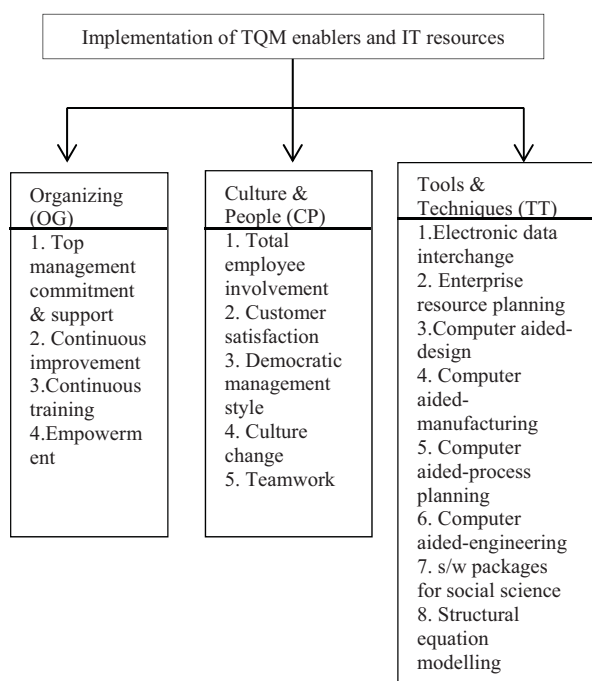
Implementation of TQM enablers and IT resources

Organizing (OG)
1. Top management commitment & support
2. Continuous improvement
3.Continuous training
4.Empowerment

Culture & People (CP)
1. Total employee involvement
2. Customer satisfaction
3. Democratic management style
4. Culture change
5. Teamwork

Tools & Techniques (TT)
1.Electronic data interchange
2. Enterprise resource planning
3.Computer aided-design
4. Computer aided-manufacturing
5. Computer aided-process planning
6. Computer aided-engineering
7. s/w packages for social science
8. Structural equation modelling